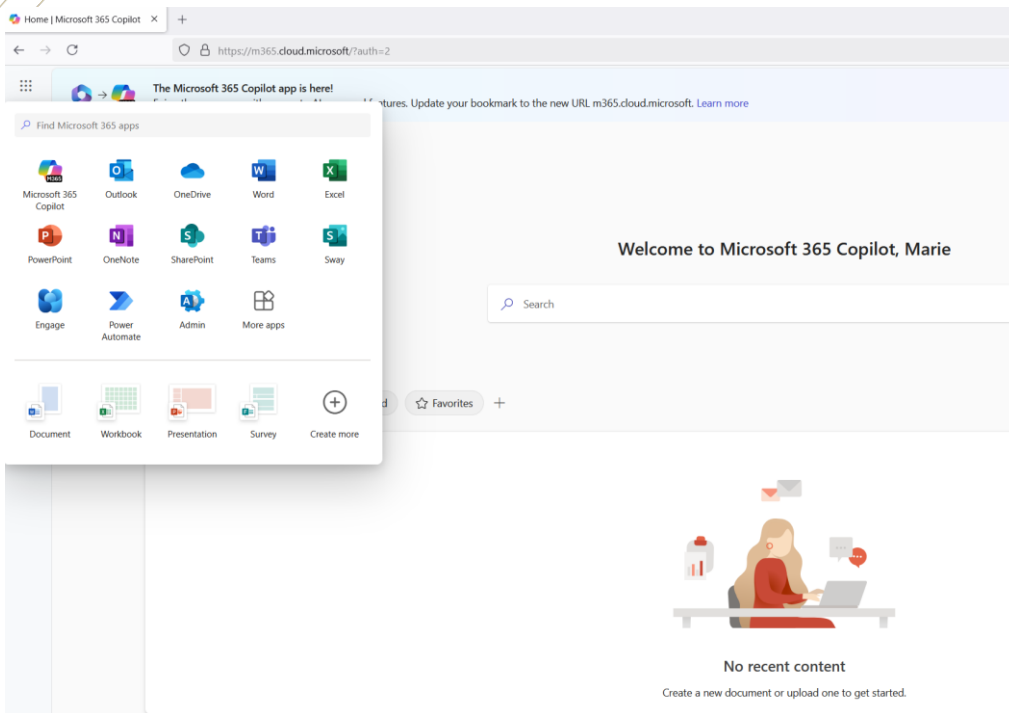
Home | Microsoft 365 Copilot ×

https://m365.cloud.microsoft/?auth=2

The Microsoft 365 Copilot app is here!

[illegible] features. Update your bookmark to the new URL m365.cloud.microsoft. Learn more

Find Microsoft 365 apps

Microsoft 365 Copilot
Outlook
OneDrive
Word
Excel
PowerPoint
OneNote
SharePoint
Teams
Sway
Engage
Power Automate
Admin
More apps

Document
Workbook
Presentation
Survey
Create more

Welcome to Microsoft 365 Copilot, Marie

Search

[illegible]d
Favorites
+

No recent content

Create a new document or upload one to get started.